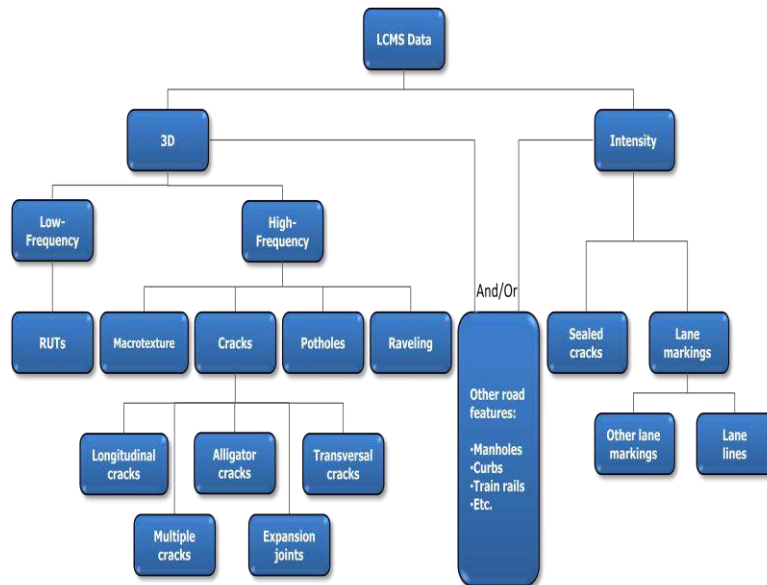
LCMS Data

3D

Intensity

Low-Frequency

High-Frequency

And/Or

RUTs

Macrotexture

Cracks

Potholes

Raveling

Other road features:

•Manholes
•Curbs
•Train rails
•Etc.

Sealed cracks

Lane markings

Longitudinal cracks

Alligator cracks

Transversal cracks

Multiple cracks

Expansion joints

Other lane markings

Lane lines